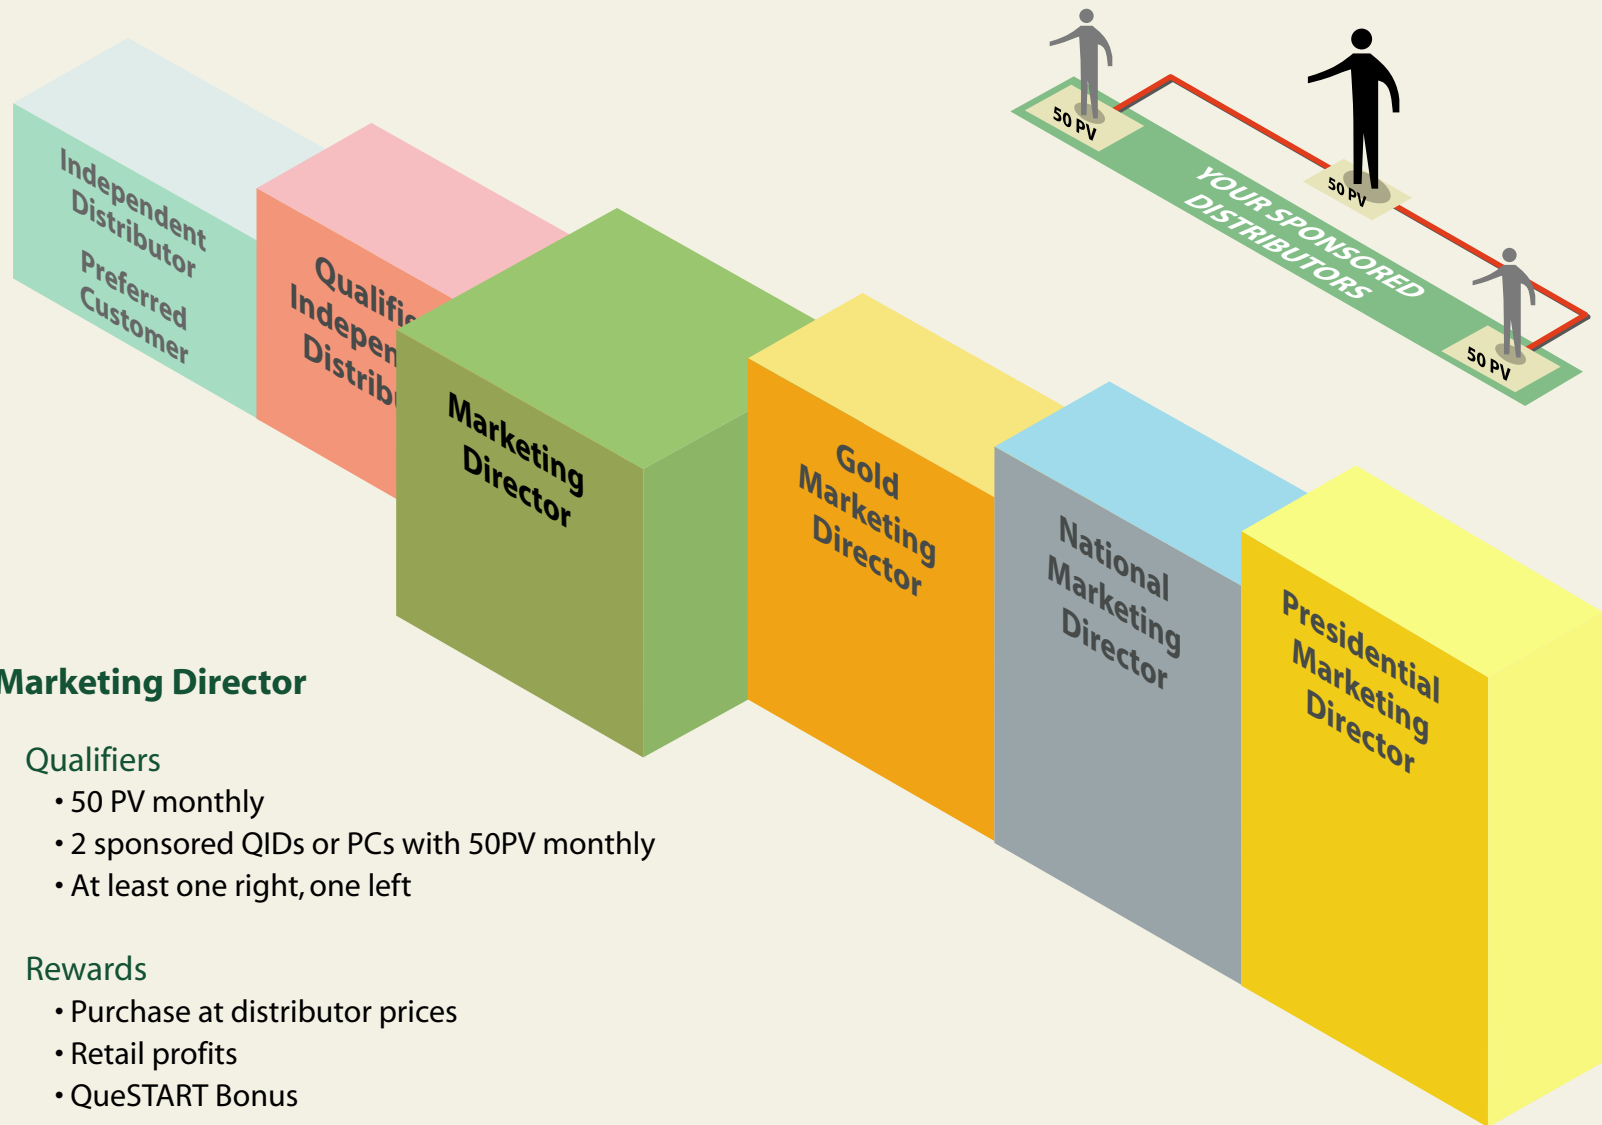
Independent Distributor
Preferred Customer

Qualifi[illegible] Indepen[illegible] Distrib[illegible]

Marketing Director

Gold Marketing Director

National Marketing Director

Presidential Marketing Director

50 PV

50 PV

50 PV

YOUR SPONSORED DISTRIBUTORS

Marketing Director

Qualifiers
• 50 PV monthly
• 2 sponsored QIDs or PCs with 50PV monthly
• At least one right, one left

Rewards
• Purchase at distributor prices
• Retail profits
• QueSTART Bonus